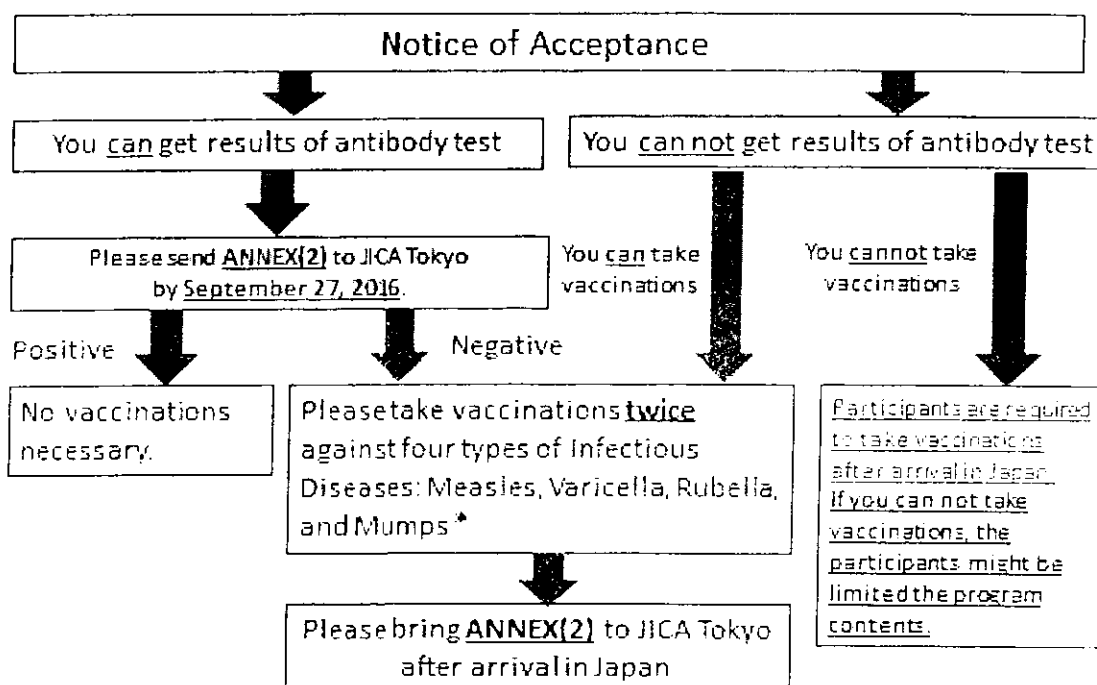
Notice of Acceptance

You can get results of antibody test

You can not get results of antibody test

Please send ANNEX(2) to JICA Tokyo by September 27, 2016.

You can take vaccinations

You cannot take vaccinations

Positive

Negative

No vaccinations necessary.

Pleasetake vaccinations twice against four types of Infectious Diseases: Measles, Varicella, Rubella, and Mumps*

Participants are required to take vaccinations after arrival in Japan. If you can not take vaccinations, the participants might be limited the program contents.

Please bring ANNEX(2) to JICA Tokyo after arrival in Japan